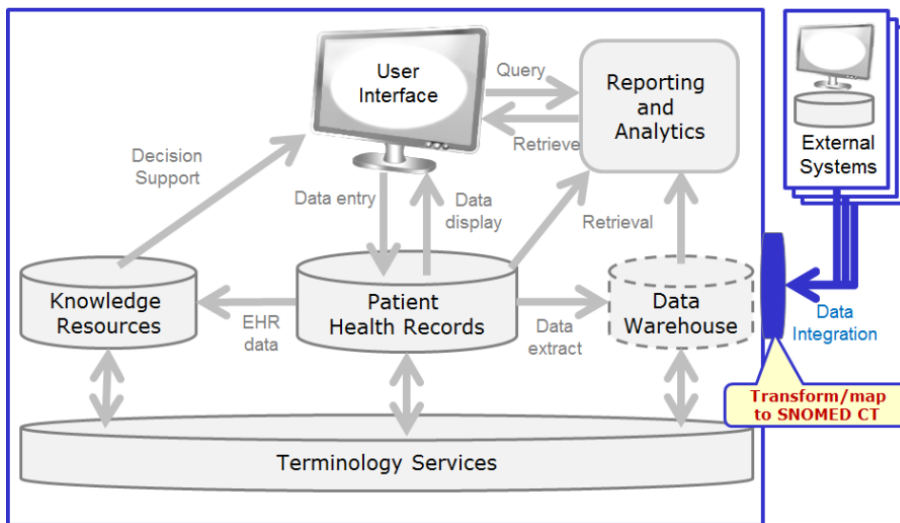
User Interface

Query

Retrieve

Reporting and Analytics

Decision Support

Data entry

Data display

Retrieval

External Systems

Knowledge Resources

Patient Health Records

Data Warehouse

EHR data

Data extract

Data Integration

Transform/map to SNOMED CT

Terminology Services